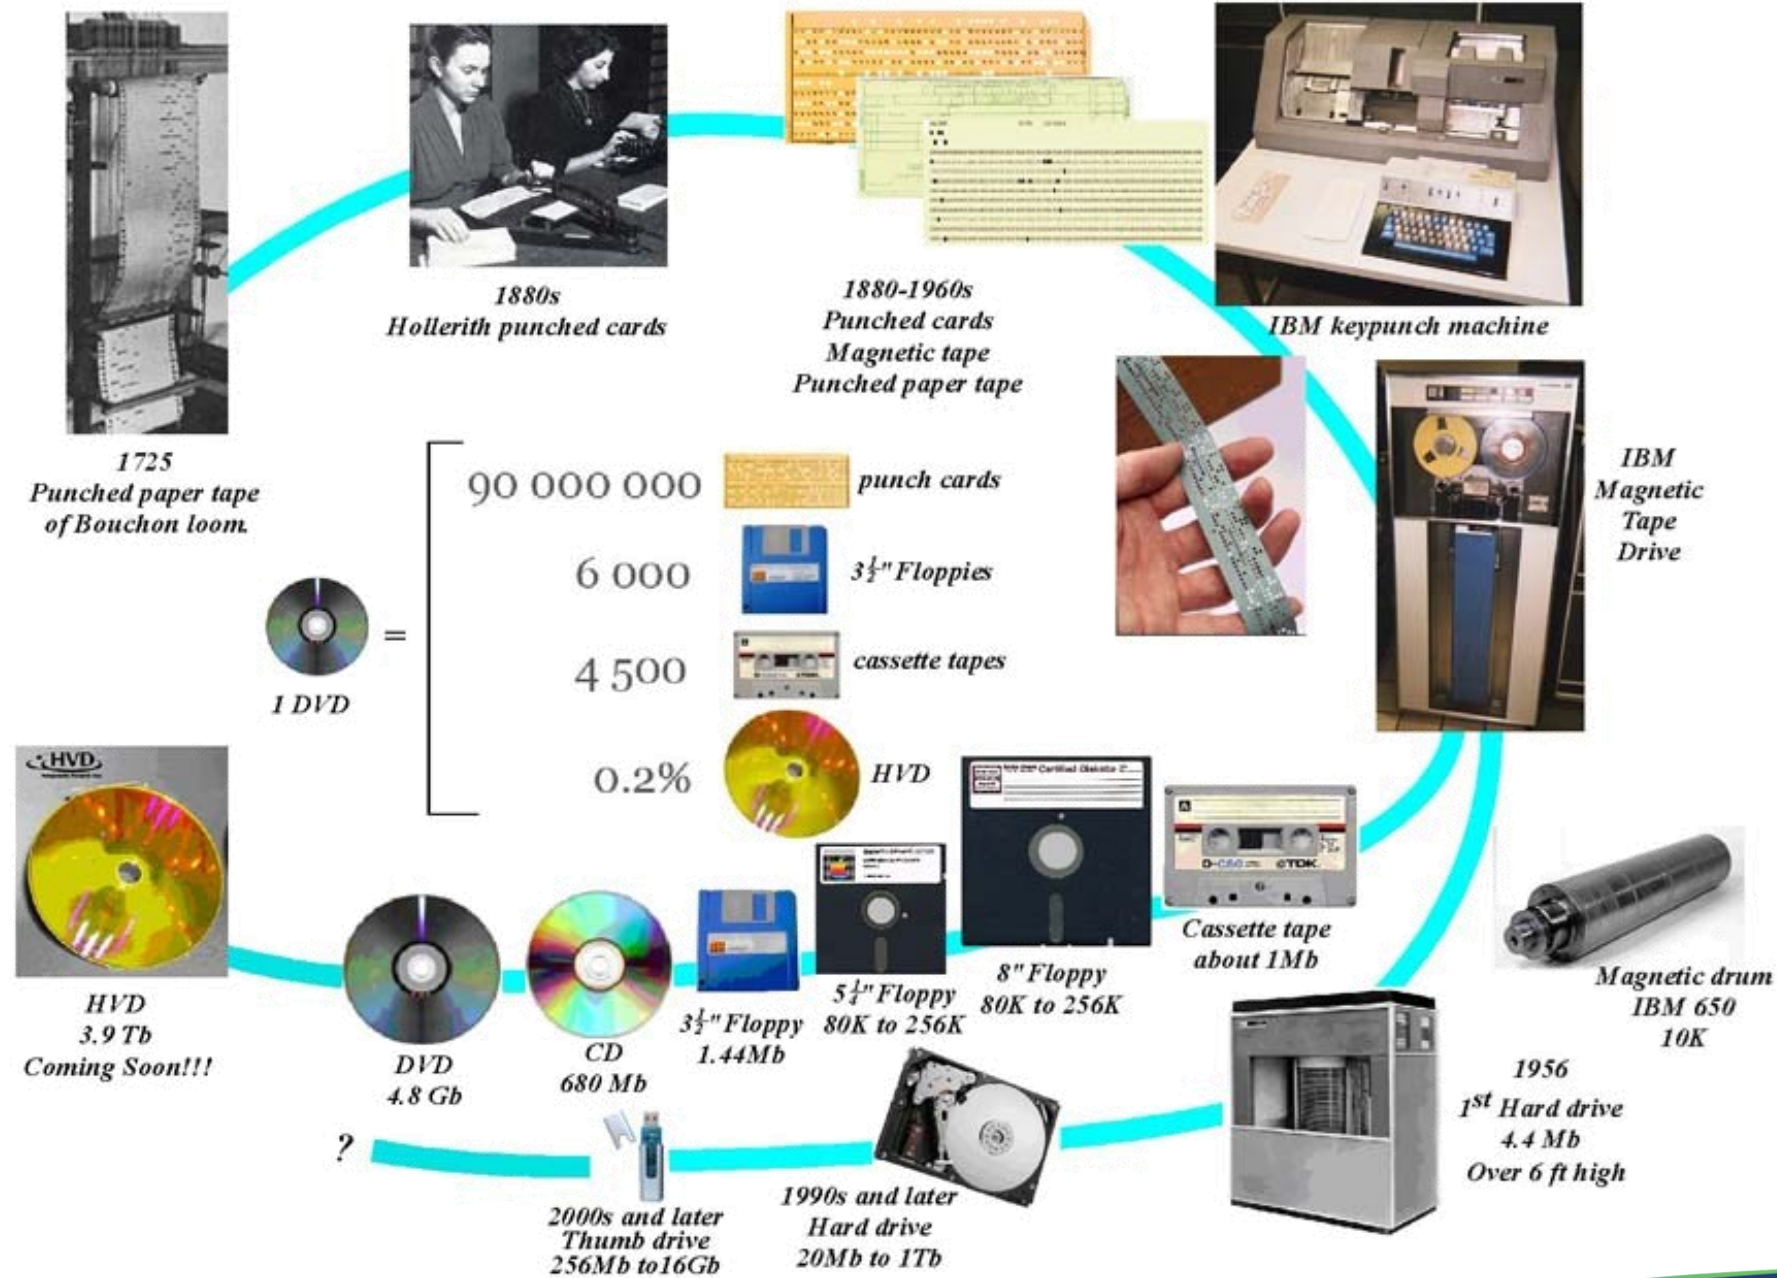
1725
Punched paper tape of Bouchon loom.

1880s
Hollerith punched cards

1880-1960s
Punched cards
Magnetic tape
Punched paper tape

IBM keypunch machine

IBM
Magnetic
Tape
Drive

1 DVD =

90 000 000 punch cards
6 000 $3\frac{1}{2}$" Floppies
4 500 cassette tapes
0.2% HVD

HVD

HVD
3.9 Tb
Coming Soon!!!

DVD
4.8 Gb

CD
680 Mb

$3\frac{1}{2}$" Floppy
1.44Mb

$5\frac{1}{4}$" Floppy
80K to 256K

8" Floppy
80K to 256K

Cassette tape
about 1Mb

D-C60 TDK

Magnetic drum
IBM 650
10K

1956
1$^{st}$ Hard drive
4.4 Mb
Over 6 ft high

?

2000s and later
Thumb drive
256Mb to16Gb

1990s and later
Hard drive
20Mb to 1Tb